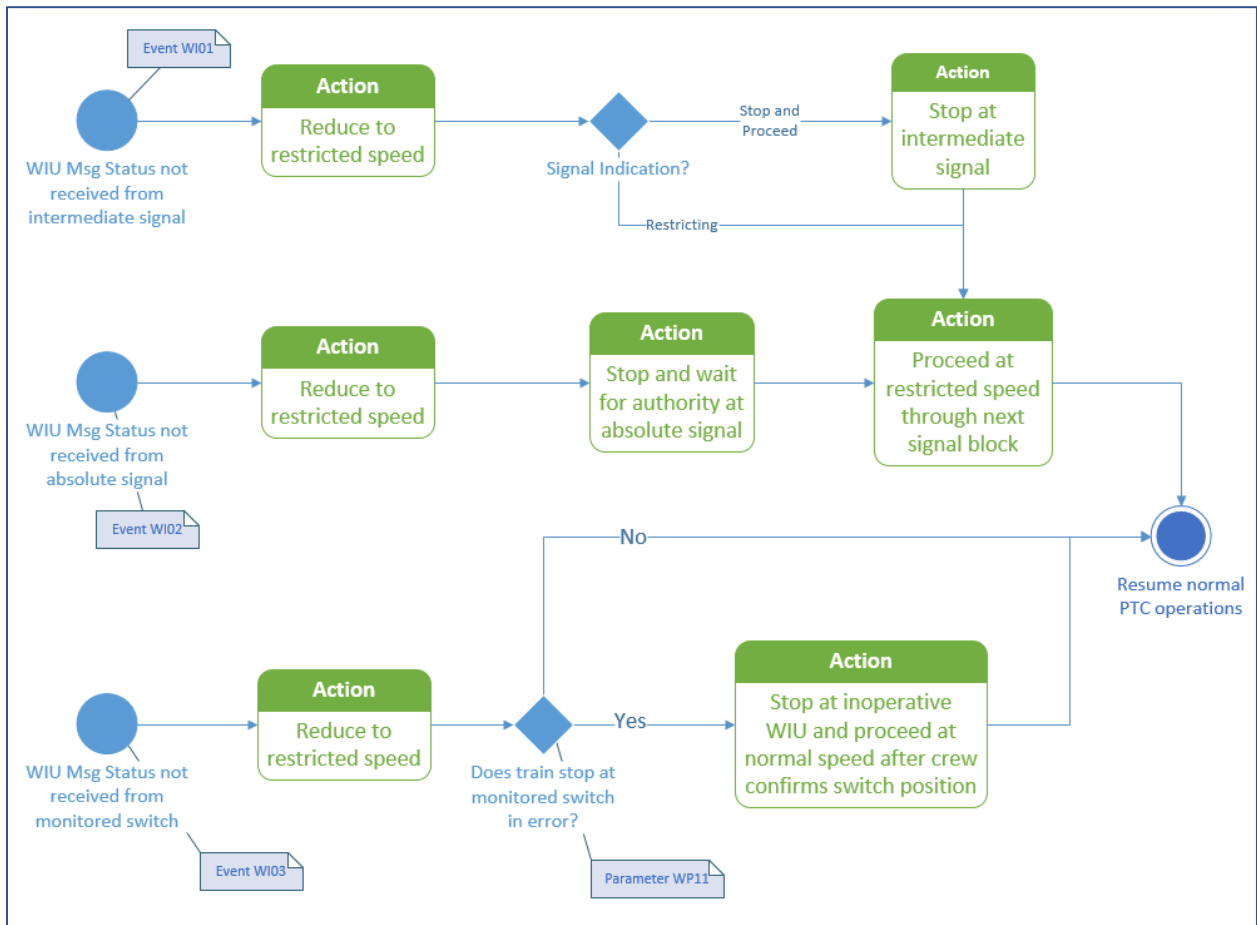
Event WI01

WIU Msg Status not received from intermediate signal

Action
Reduce to restricted speed

Signal Indication?

Stop and Proceed

Action
Stop at intermediate signal

Restricting

Action
Proceed at restricted speed through next signal block

WIU Msg Status not received from absolute signal

Event WI02

Action
Reduce to restricted speed

Action
Stop and wait for authority at absolute signal

No

Resume normal PTC operations

WIU Msg Status not received from monitored switch

Event WI03

Action
Reduce to restricted speed

Does train stop at monitored switch in error?

Parameter WP11

Yes

Action
Stop at inoperative WIU and proceed at normal speed after crew confirms switch position